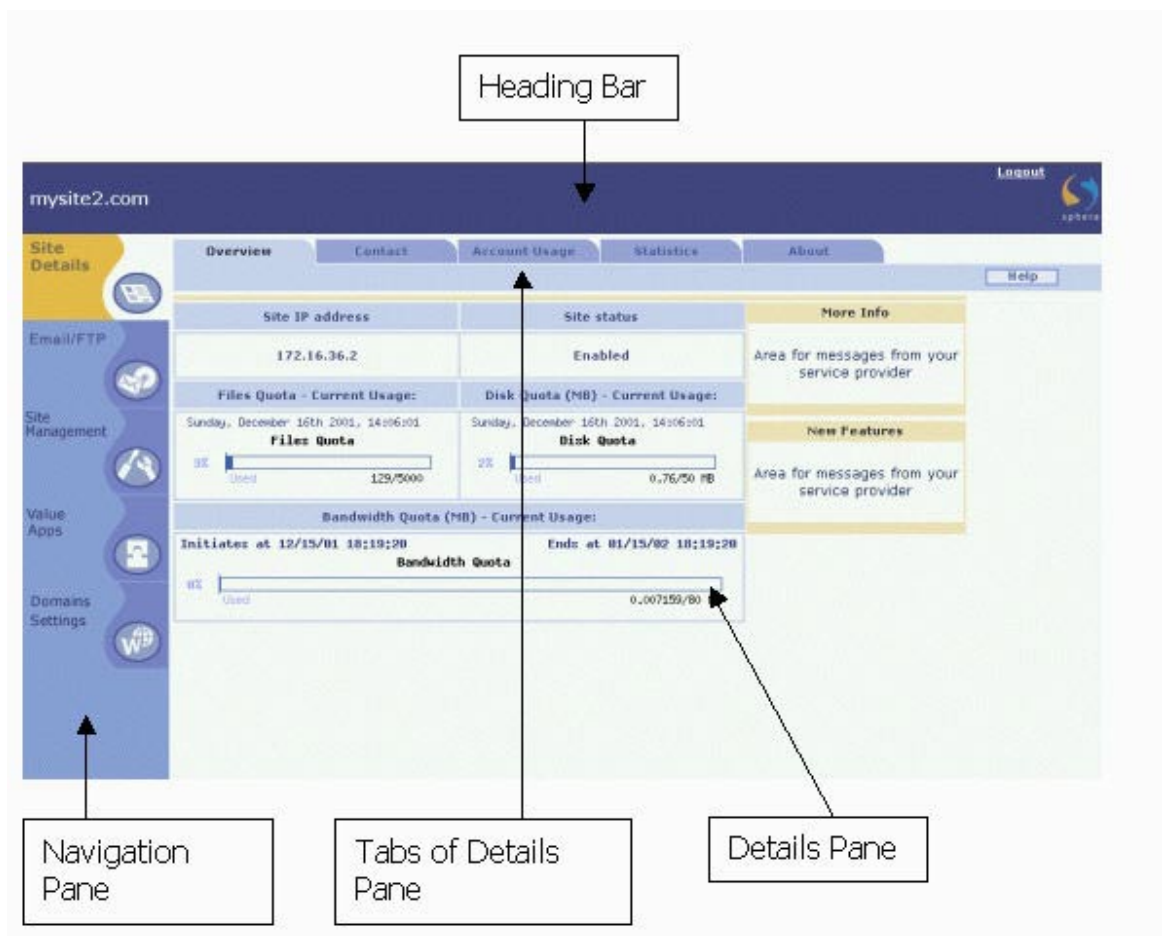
Heading Bar

mysite2.com

Logout

sphera

Site Details

Email/FTP

Site Management

Value Apps

Domains Settings

Overview | Contact | Account Usage | Statistics | About

Help

| Site IP address | Site status |
|---|---|
| 172.16.36.2 | Enabled |

More Info

Area for messages from your service provider

Files Quota - Current Usage:

Sunday, December 16th 2001, 14:06:01

Files Quota

3%

Used

129/5000

Disk Quota (MB) - Current Usage:

Sunday, December 16th 2001, 14:06:01

Disk Quota

2%

Used

0.76/50 MB

New Features

Area for messages from your service provider

Bandwidth Quota (MB) - Current Usage:

Initiates at 12/15/01 18:19:20

Ends at 01/15/02 18:19:20

Bandwidth Quota

0%

Used

0.007159/80

Navigation Pane

Tabs of Details Pane

Details Pane